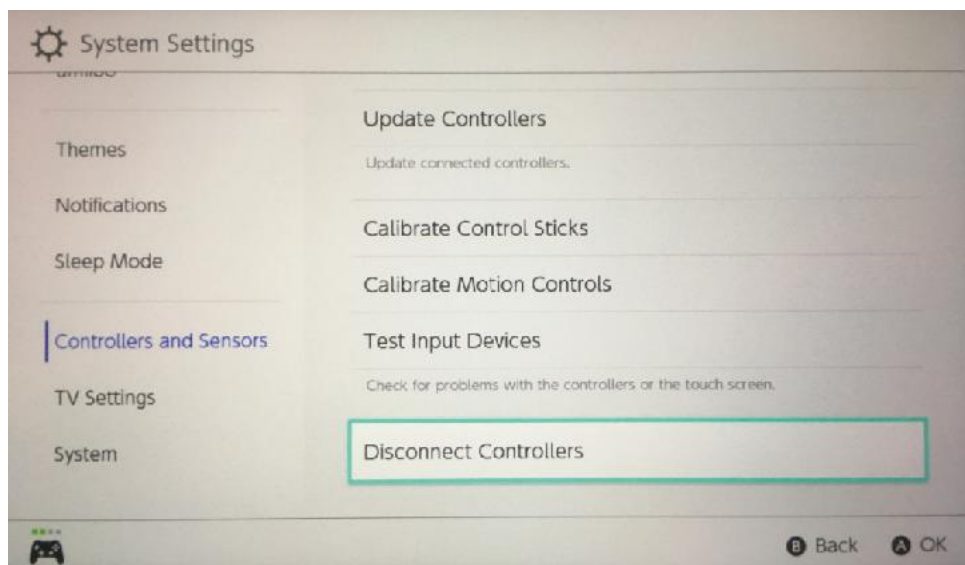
System Settings

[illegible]

Themes

Notifications

Sleep Mode

Controllers and Sensors

TV Settings

System

Update Controllers

Update connected controllers.

Calibrate Control Sticks

Calibrate Motion Controls

Test Input Devices

Check for problems with the controllers or the touch screen.

Disconnect Controllers

B Back A OK